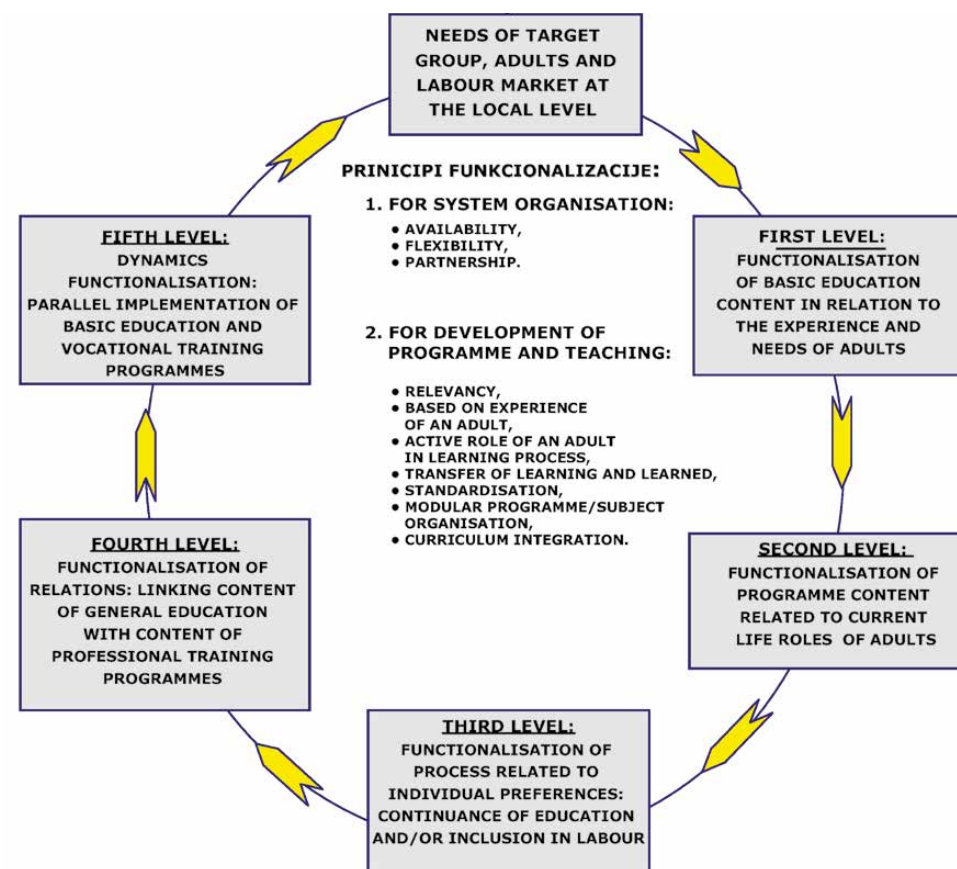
NEEDS OF TARGET GROUP, ADULTS AND LABOUR MARKET AT THE LOCAL LEVEL

PRINICIPI FUNKCIONALIZACIJE:

1. FOR SYSTEM ORGANISATION:
• AVAILABILITY,
• FLEXIBILITY,
• PARTNERSHIP.

2. FOR DEVELOPMENT OF PROGRAMME AND TEACHING:
• RELEVANCY,
• BASED ON EXPERIENCE OF AN ADULT,
• ACTIVE ROLE OF AN ADULT IN LEARNING PROCESS,
• TRANSFER OF LEARNING AND LEARNED,
• STANDARDISATION,
• MODULAR PROGRAMME/SUBJECT ORGANISATION,
• CURRICULUM INTEGRATION.

FIRST LEVEL:
FUNCTIONALISATION OF BASIC EDUCATION CONTENT IN RELATION TO THE EXPERIENCE AND NEEDS OF ADULTS

SECOND LEVEL:
FUNCTIONALISATION OF PROGRAMME CONTENT RELATED TO CURRENT LIFE ROLES OF ADULTS

THIRD LEVEL:
FUNCTIONALISATION OF PROCESS RELATED TO INDIVIDUAL PREFERENCES: CONTINUANCE OF EDUCATION AND/OR INCLUSION IN LABOUR

FOURTH LEVEL:
FUNCTIONALISATION OF RELATIONS: LINKING CONTENT OF GENERAL EDUCATION WITH CONTENT OF PROFESSIONAL TRAINING PROGRAMMES

FIFTH LEVEL:
DYNAMICS FUNCTIONALISATION: PARALLEL IMPLEMENTATION OF BASIC EDUCATION AND VOCATIONAL TRAINING PROGRAMMES